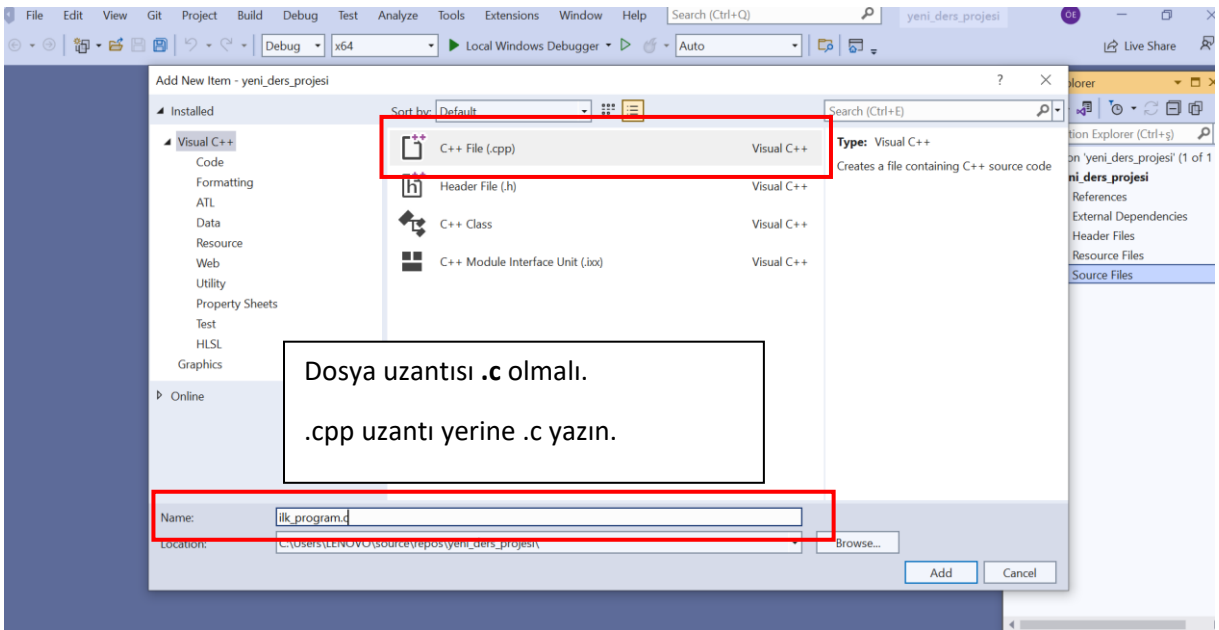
File Edit View Git Project Build Debug Test Analyze Tools Extensions Window Help Search (Ctrl+Q) yeni_ders_projesi OE

Debug x64 Local Windows Debugger Auto Live Share

Add New Item - yeni_ders_projesi ? ×

Installed

Visual C++
Code
Formatting
ATL
Data
Resource
Web
Utility
Property Sheets
Test
HLSL
Graphics

Online

Sort by: Default

Search (Ctrl+E)

| | |
|---|---|
| C++ File (.cpp) | Visual C++ |
| Header File (.h) | Visual C++ |
| C++ Class | Visual C++ |
| C++ Module Interface Unit (.ixx) | Visual C++ |

Type: Visual C++
Creates a file containing C++ source code

Dosya uzantısı **.c** olmalı.

.cpp uzantı yerine .c yazın.

Name: ilk_program.c

Location: C:\Users\LENOVO\source\repos\yeni_ders_projesi\

Browse...

Add Cancel

plorer

tion Explorer (Ctrl+ş)

on 'yeni_ders_projesi' (1 of 1
ni_ders_projesi
References
External Dependencies
Header Files
Resource Files
Source Files